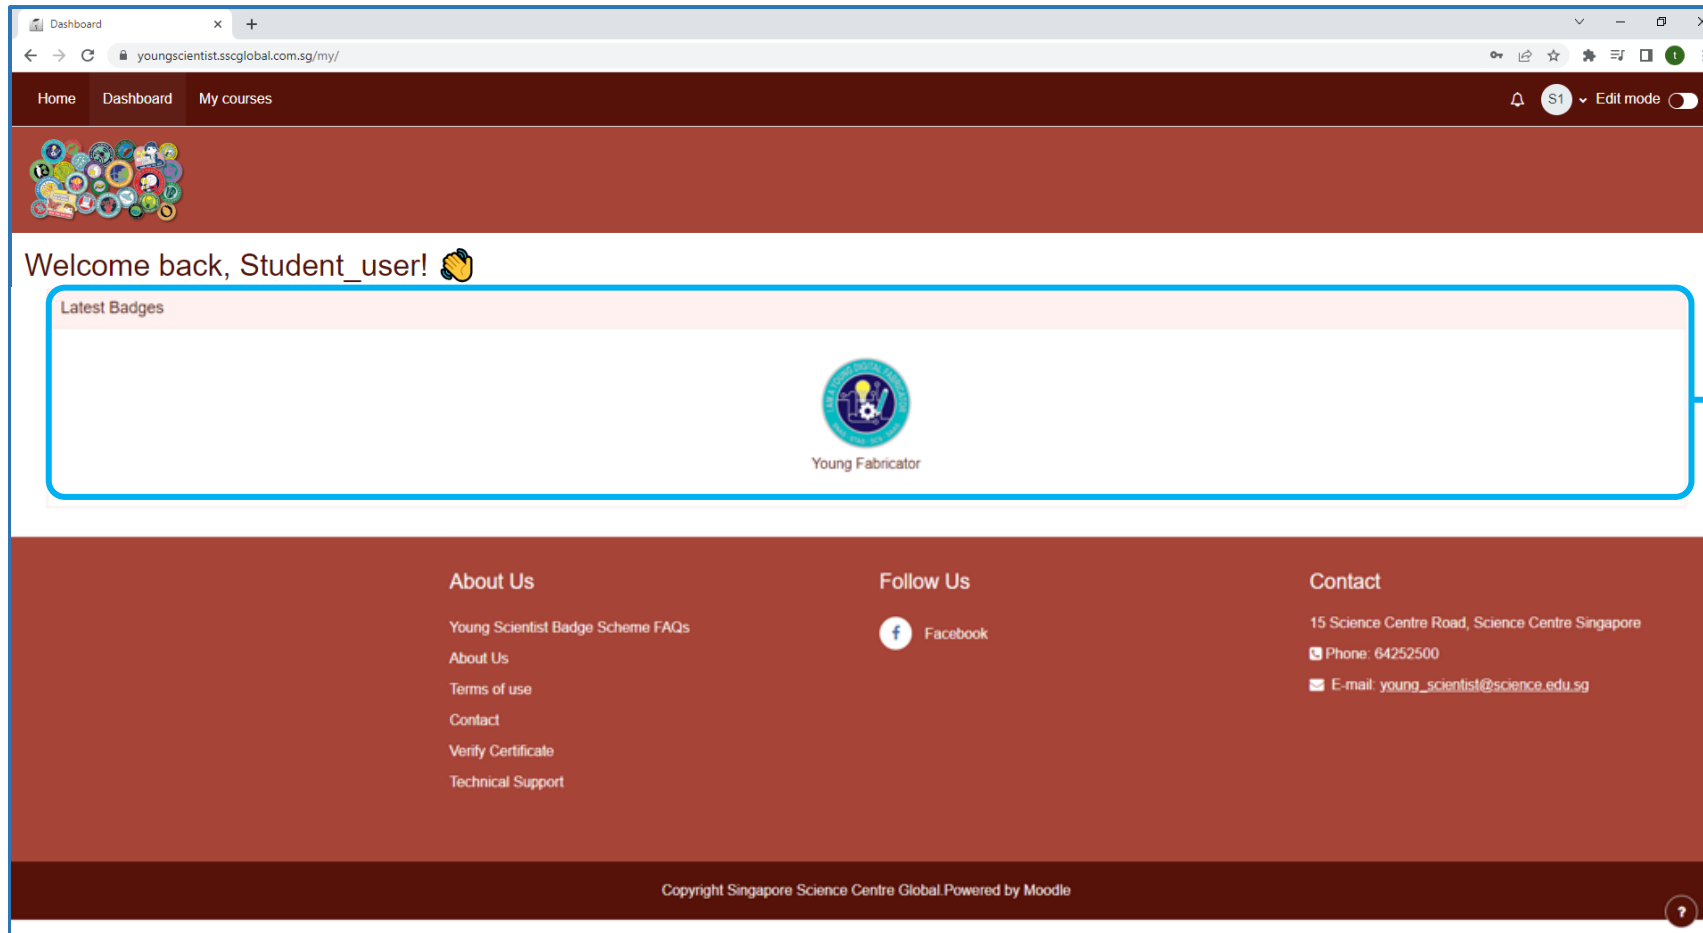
Dashboard

youngscientist.sscglobal.com.sg/my/

Home Dashboard My courses

S1 Edit mode

Welcome back, Student_user! 👋

Latest Badges

Young Fabricator

About Us

Young Scientist Badge Scheme FAQs

About Us

Terms of use

Contact

Verify Certificate

Technical Support

Follow Us

Facebook

Contact

15 Science Centre Road, Science Centre Singapore

Phone: 64252500

E-mail: young_scientist@science.edu.sg

Copyright Singapore Science Centre Global.Powered by Moodle

?